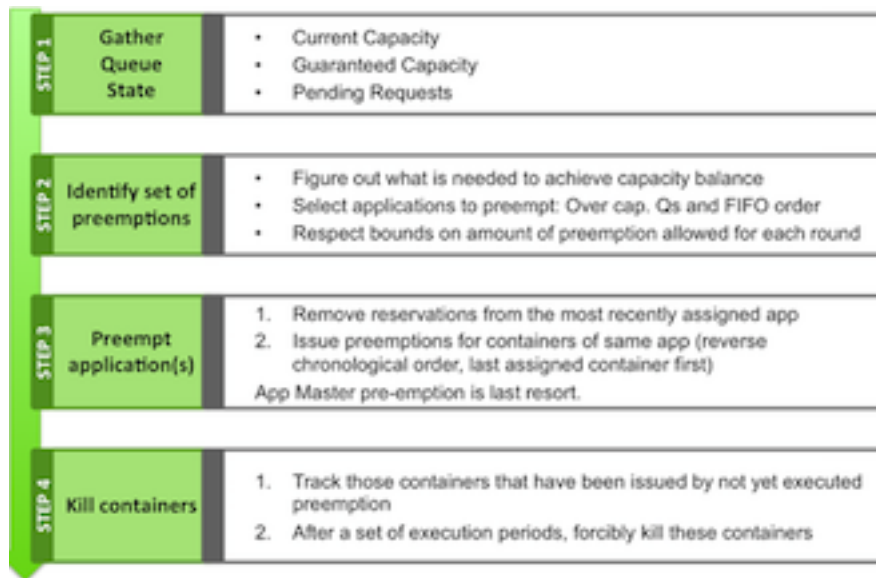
STEP 1

Gather Queue State

- Current Capacity
- Guaranteed Capacity
- Pending Requests

STEP 2

Identify set of preemptions

- Figure out what is needed to achieve capacity balance
- Select applications to preempt: Over cap. Qs and FIFO order
- Respect bounds on amount of preemption allowed for each round

STEP 3

Preempt application(s)

1. Remove reservations from the most recently assigned app
2. Issue preemptions for containers of same app (reverse chronological order, last assigned container first)

App Master pre-emption is last resort.

STEP 4

Kill containers

1. Track those containers that have been issued by not yet executed preemption
2. After a set of execution periods, forcibly kill these containers